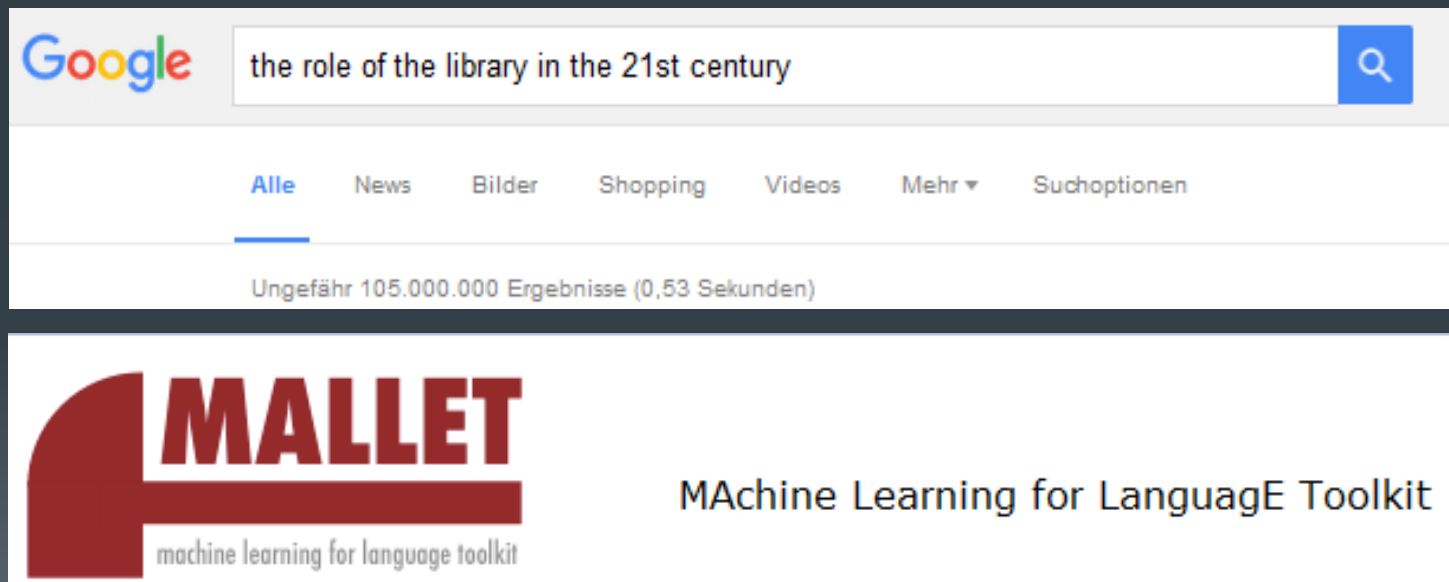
Google

the role of the library in the 21st century

Alle News Bilder Shopping Videos Mehr ▾ Suchoptionen

Ungefähr 105.000.000 Ergebnisse (0,53 Sekunden)

MALLET

machine learning for language toolkit

MAchine Learning for LanguagE Toolkit